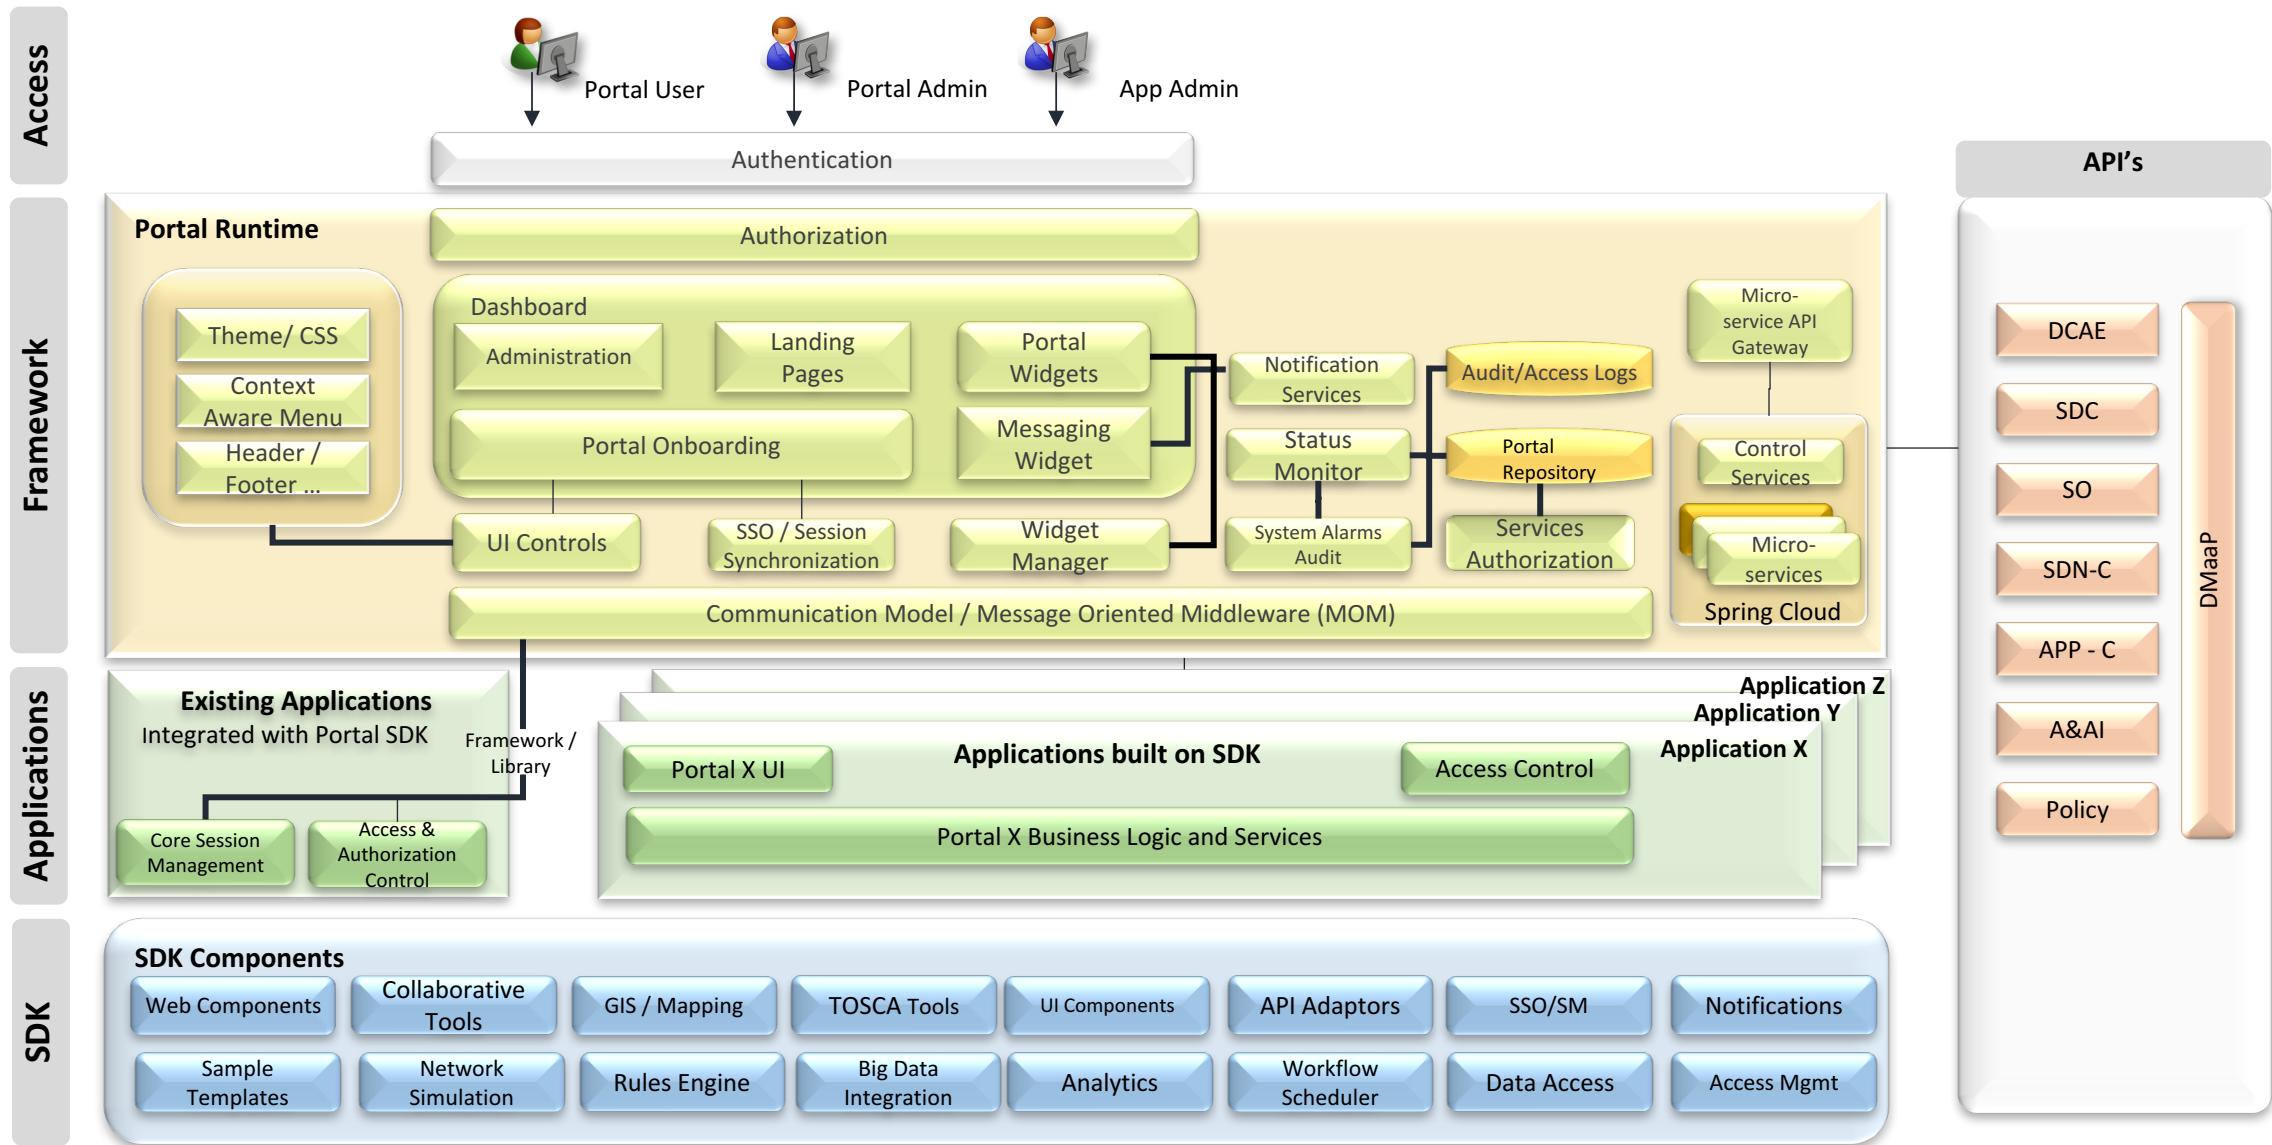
Access

Portal User

Portal Admin

App Admin

Authentication

API's

Framework

Portal Runtime

Authorization

Theme/ CSS

Context Aware Menu

Header / Footer ...

Dashboard

Administration

Landing Pages

Portal Widgets

Portal Onboarding

Messaging Widget

Notification Services

Status Monitor

System Alarms Audit

Audit/Access Logs

Portal Repository

Services Authorization

Micro-service API Gateway

Control Services

Micro-services

Spring Cloud

UI Controls

SSO / Session Synchronization

Widget Manager

Communication Model / Message Oriented Middleware (MOM)

DCAE

SDC

SO

SDN-C

APP - C

A&AI

Policy

DMaaP

Applications

Existing Applications

Integrated with Portal SDK

Framework / Library

Core Session Management

Access & Authorization Control

Application Z

Application Y

Application X

Applications built on SDK

Portal X UI

Access Control

Portal X Business Logic and Services

SDK

SDK Components

Web Components

Collaborative Tools

GIS / Mapping

TOSCA Tools

UI Components

API Adaptors

SSO/SM

Notifications

Sample Templates

Network Simulation

Rules Engine

Big Data Integration

Analytics

Workflow Scheduler

Data Access

Access Mgmt